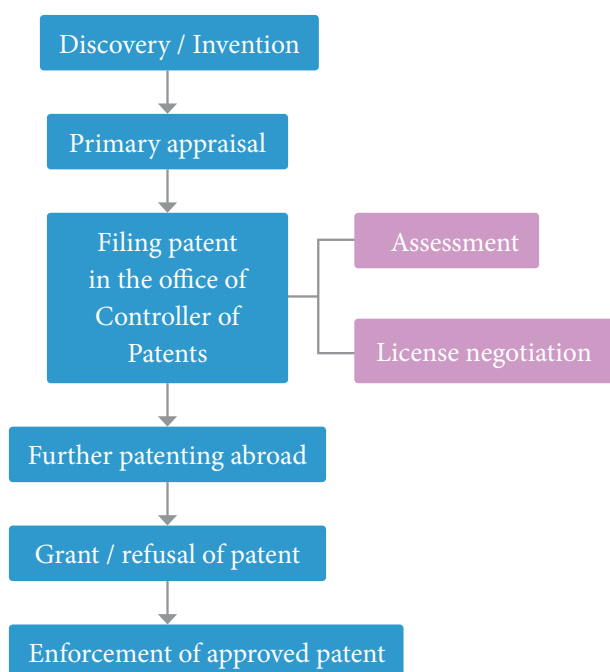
Discovery / Invention

Primary appraisal

Filing patent in the office of Controller of Patents

Assessment

License negotiation

Further patenting abroad

Grant / refusal of patent

Enforcement of approved patent